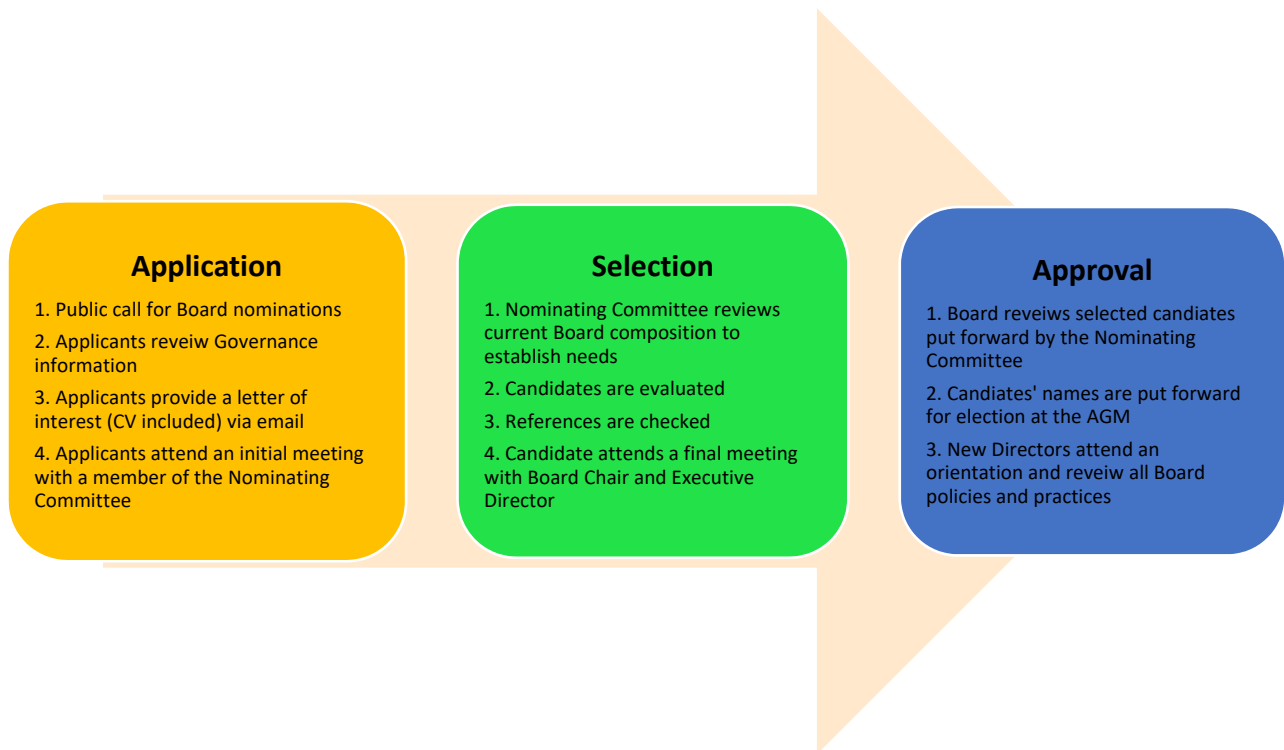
Application

1. Public call for Board nominations

2. Applicants reveiw Governance information

3. Applicants provide a letter of interest (CV included) via email

4. Applicants attend an initial meeting with a member of the Nominating Committee

Selection

1. Nominating Committee reviews current Board composition to establish needs

2. Candidates are evaluated

3. References are checked

4. Candidate attends a final meeting with Board Chair and Executive Director

Approval

1. Board reveiws selected candiates put forward by the Nominating Committee

2. Candiates' names are put forward for election at the AGM

3. New Directors attend an orientation and reveiw all Board policies and practices